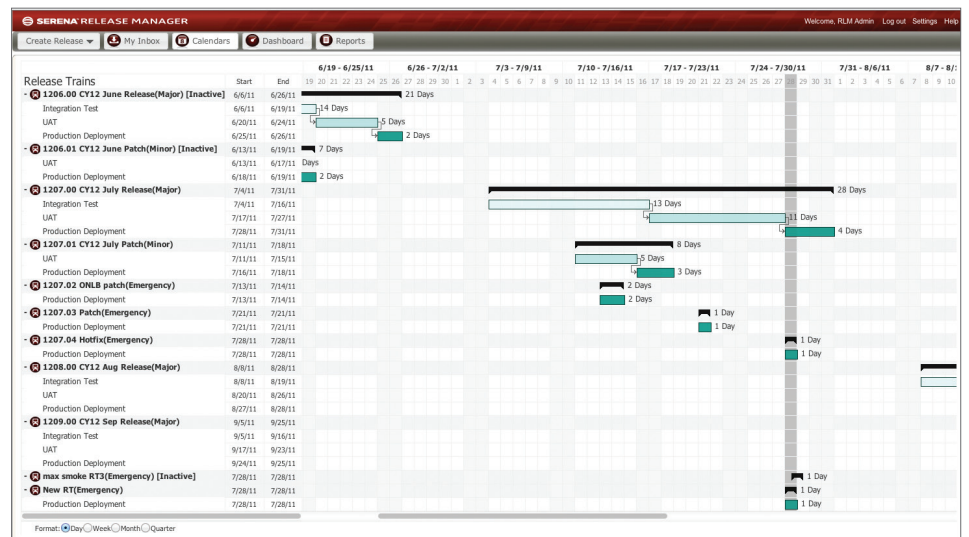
SERENA RELEASE MANAGER

Welcome, RLM Admin Log out Settings Help

Create Release My Inbox Calendars Dashboard Reports

| Release Trains | Start | End |
|---|---|---|
| - 1206.00 CY12 June Release(Major) [Inactive] | 6/6/11 | 6/26/11 |
| Integration Test | 6/6/11 | 6/19/11 |
| UAT | 6/20/11 | 6/24/11 |
| Production Deployment | 6/25/11 | 6/26/11 |
| - 1206.01 CY12 June Patch(Minor) [Inactive] | 6/13/11 | 6/19/11 |
| UAT | 6/13/11 | 6/17/11 |
| Production Deployment | 6/18/11 | 6/19/11 |
| - 1207.00 CY12 July Release(Major) | 7/4/11 | 7/31/11 |
| Integration Test | 7/4/11 | 7/16/11 |
| UAT | 7/17/11 | 7/27/11 |
| Production Deployment | 7/28/11 | 7/31/11 |
| - 1207.01 CY12 July Patch(Minor) | 7/11/11 | 7/18/11 |
| UAT | 7/11/11 | 7/15/11 |
| Production Deployment | 7/16/11 | 7/18/11 |
| - 1207.02 ONLB patch(Emergency) | 7/13/11 | 7/14/11 |
| Production Deployment | 7/13/11 | 7/14/11 |
| - 1207.03 Patch(Emergency) | 7/21/11 | 7/21/11 |
| Production Deployment | 7/21/11 | 7/21/11 |
| - 1207.04 Hotfix(Emergency) | 7/28/11 | 7/28/11 |
| Production Deployment | 7/28/11 | 7/28/11 |
| - 1208.00 CY12 Aug Release(Major) | 8/8/11 | 8/28/11 |
| Integration Test | 8/8/11 | 8/19/11 |
| UAT | 8/20/11 | 8/26/11 |
| Production Deployment | 8/27/11 | 8/28/11 |
| - 1209.00 CY12 Sep Release(Major) | 9/5/11 | 9/25/11 |
| Integration Test | 9/5/11 | 9/16/11 |
| UAT | 9/17/11 | 9/23/11 |
| Production Deployment | 9/24/11 | 9/25/11 |
| - max smoke RT3(Emergency) [Inactive] | 7/28/11 | 7/28/11 |
| - New RT(Emergency) | 7/28/11 | 7/28/11 |
| Production Deployment | 7/28/11 | 7/28/11 |

6/19 - 6/25/11 6/26 - 7/2/11 7/3 - 7/9/11 7/10 - 7/16/11 7/17 - 7/23/11 7/24 - 7/30/11 7/31 - 8/6/11 8/7 - 8/

19 20 21 22 23 24 25 26 27 28 29 30 1 2 3 4 5 6 7 8 9 10 11 12 13 14 15 16 17 18 19 20 21 22 23 24 25 26 27 28 29 30 31 1 2 3 4 5 6 7 8 9 10

21 Days
14 Days
5 Days
2 Days
7 Days
Days
2 Days
28 Days
13 Days
11 Days
4 Days
8 Days
5 Days
3 Days
2 Days
2 Days
1 Day
1 Day
1 Day
1 Day
1 Day
1 Day
1 Day

Format: Day Week Month Quarter